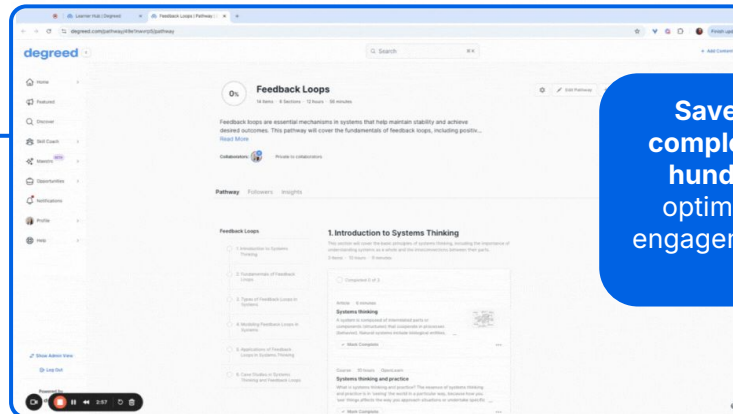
Learner Hub | Degreed
Feedback Loops | Pathway
degreed.com/pathway/4l9r1nwnz5/pathway

degreed

Search

Home
Featured
Discover
Skill Coach
Waystn
Opportunities
Notifications
Profile
Help

0%

Feedback Loops

14 Items · 6 Sections · 12 Hours · 55 minutes

Edit Pathway

Feedback loops are essential mechanisms in systems that help maintain stability and achieve desired outcomes. This pathway will cover the fundamentals of feedback loops, including positiv...

Read More

Collaborators: Private to collaborators

Pathway Followers Insights

Feedback Loops

1. Introduction to Systems Thinking
2. Fundamentals of Feedback Loops
3. Types of Feedback Loops in Systems
4. Modeling Feedback Loops in Systems
5. Applications of Feedback Loops in Systems Thinking
6. Case Studies in Systems Thinking and Feedback Loops

1. Introduction to Systems Thinking

This section will cover the basic principles of systems thinking, including the importance of understanding systems as a whole and the interconnections between their parts.

Completed 0 of 2

Article · 5 minutes
Systems thinking
A system is composed of interrelated parts or components (structures) that cooperate in processes (behavior). Natural systems include biological entities, ...

Mark Complete

Course · 10 hours · Opencourn
Systems thinking and practice
What is systems thinking and practice? The essence of systems thinking and practice is in 'seeing' the world in a particular way, because how you 'see' things affects the way you approach situations or undertake specific ...

Mark Complete

Show Admin View
Log Out

Powered by

2:57

Save
comple
hund
optim
engagem